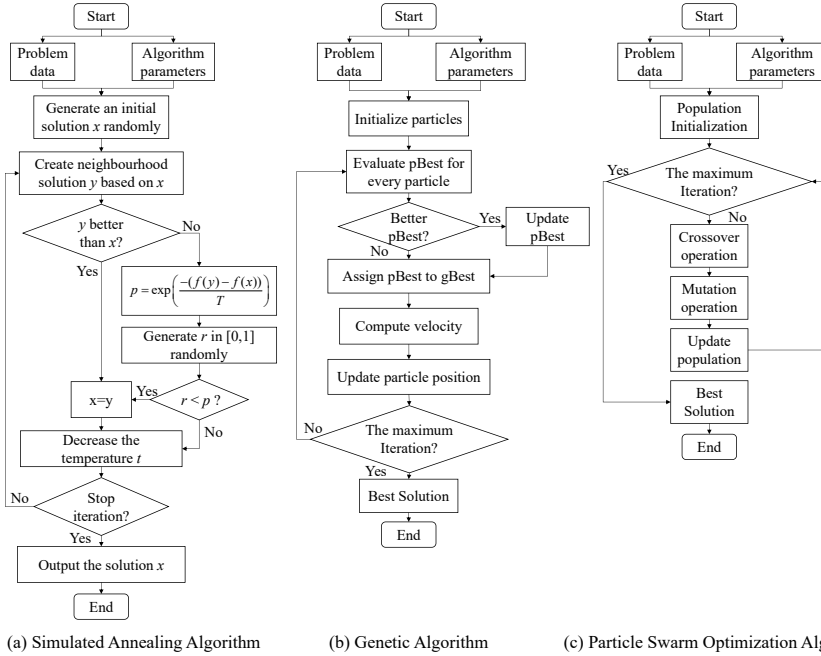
Start

Problem data

Algorithm parameters

Generate an initial solution $x$ randomly

Create neighbourhood solution $y$ based on $x$

$y$ better than $x$?

No

Yes

$p = \exp\left(\frac{-(f(y)-f(x))}{T}\right)$

Generate $r$ in [0,1] randomly

Yes

$r < p$ ?

x=y

No

Decrease the temperature $t$

No

Stop iteration?

Yes

Output the solution $x$

End

Start

Problem data

Algorithm parameters

Initialize particles

Evaluate pBest for every particle

Better pBest?

Yes

Update pBest

No

Assign pBest to gBest

Compute velocity

Update particle position

No

The maximum Iteration?

Yes

Best Solution

End

Start

Problem data

Algorithm parameters

Population Initialization

Yes

The maximum Iteration?

No

Crossover operation

Mutation operation

Update population

Best Solution

End

(a) Simulated Annealing Algorithm

(b) Genetic Algorithm

(c) Particle Swarm Optimization Al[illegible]